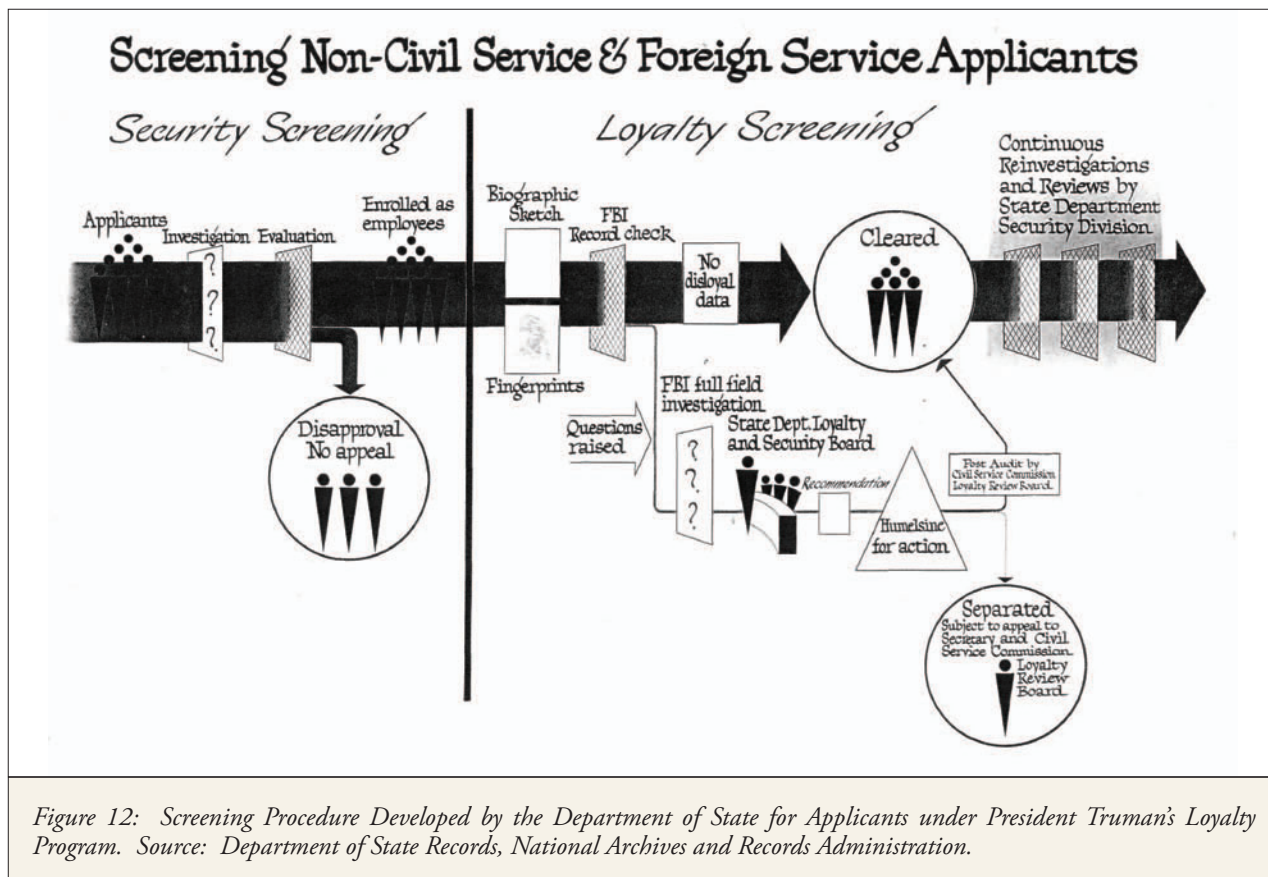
Screening Non-Civil Service & Foreign Service Applicants

Security Screening

Applicants

Investigation

?

?

?

Evaluation

Enrolled as employees

Disapproval No appeal

Loyalty Screening

Biographic Sketch

Fingerprints

FBI Record check

No disloyal data

Cleared

Continuous Reinvestigations and Reviews by State Department Security Division

Questions raised

FBI full field investigation

?

?

?

State Dept. Loyalty and Security Board

Recommendation

Humelsine for action

Post Audit by Civil Service Commission Loyalty Review Board

Separated
Subject to appeal to Secretary and Civil Service Commission
Loyalty Review Board

Figure 12: Screening Procedure Developed by the Department of State for Applicants under President Truman's Loyalty Program. Source: Department of State Records, National Archives and Records Administration.